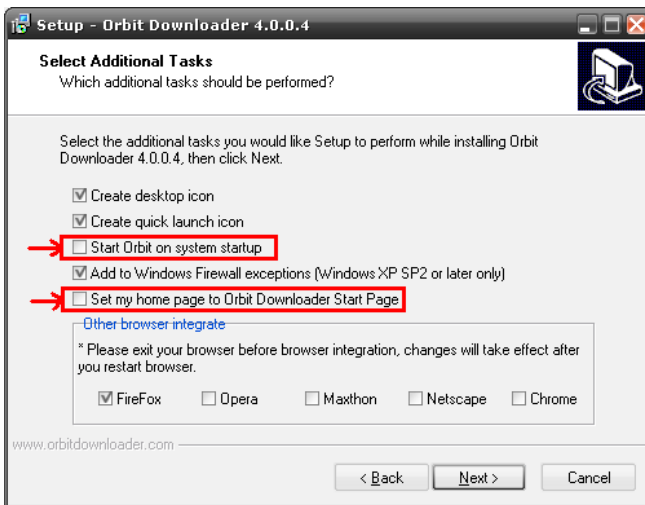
Setup - Orbit Downloader 4.0.0.4

Select Additional Tasks
Which additional tasks should be performed?

Select the additional tasks you would like Setup to perform while installing Orbit Downloader 4.0.0.4, then click Next.

☑ Create desktop icon
☑ Create quick launch icon
☐ Start Orbit on system startup
☑ Add to Windows Firewall exceptions (Windows XP SP2 or later only)
☐ Set my home page to Orbit Downloader Start Page

Other browser integrate
* Please exit your browser before browser integration, changes will take effect after you restart browser.

☑ FireFox ☐ Opera ☐ Maxthon ☐ Netscape ☐ Chrome

www.orbitdownloader.com

< Back | Next > | Cancel